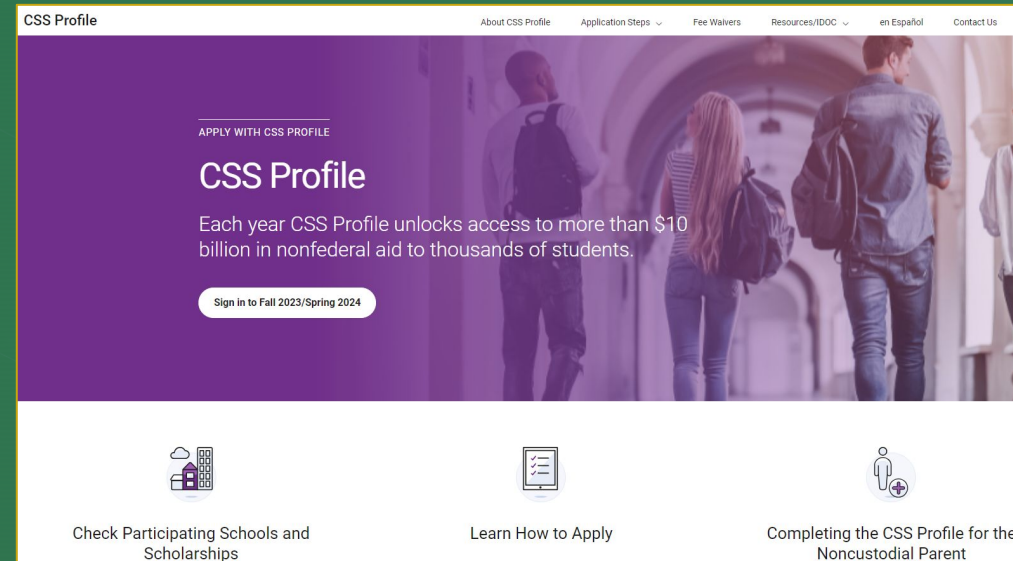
CSS Profile

About CSS Profile
Application Steps
Fee Waivers
Resources/IDOC
en Español
Contact Us

APPLY WITH CSS PROFILE

CSS Profile

Each year CSS Profile unlocks access to more than $10 billion in nonfederal aid to thousands of students.

Sign in to Fall 2023/Spring 2024

Check Participating Schools and Scholarships

Learn How to Apply

Completing the CSS Profile for the Noncustodial Parent